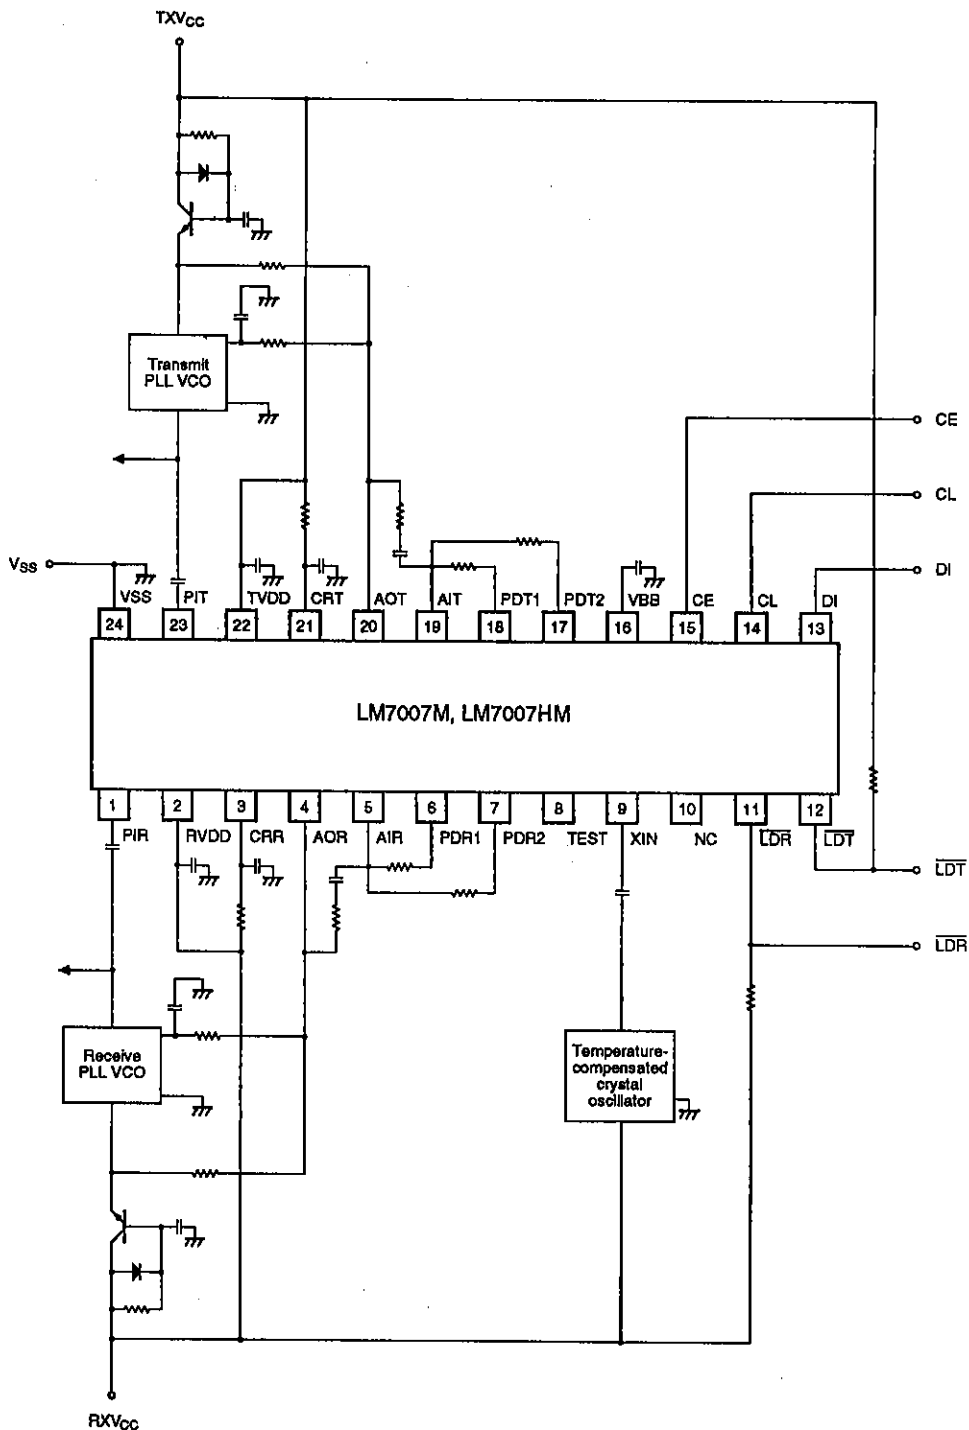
$TXV_{CC}$

Transmit PLL VCO

CE

CL

DI

$V_{SS}$

VSS PIT TVDD CRT AOT AIT PDT1 PDT2 VBB CE CL DI

24 23 22 21 20 19 18 17 16 15 14 13

LM7007M, LM7007HM

1 2 3 4 5 6 7 8 9 10 11 12

PIR RVDD CRR AOR AIR PDR1 PDR2 TEST XIN NC $\overline{LDR}$ $\overline{LDT}$

$\overline{LDT}$

$\overline{LDR}$

Receive PLL VCO

Temperature-compensated crystal oscillator

$RXV_{CC}$